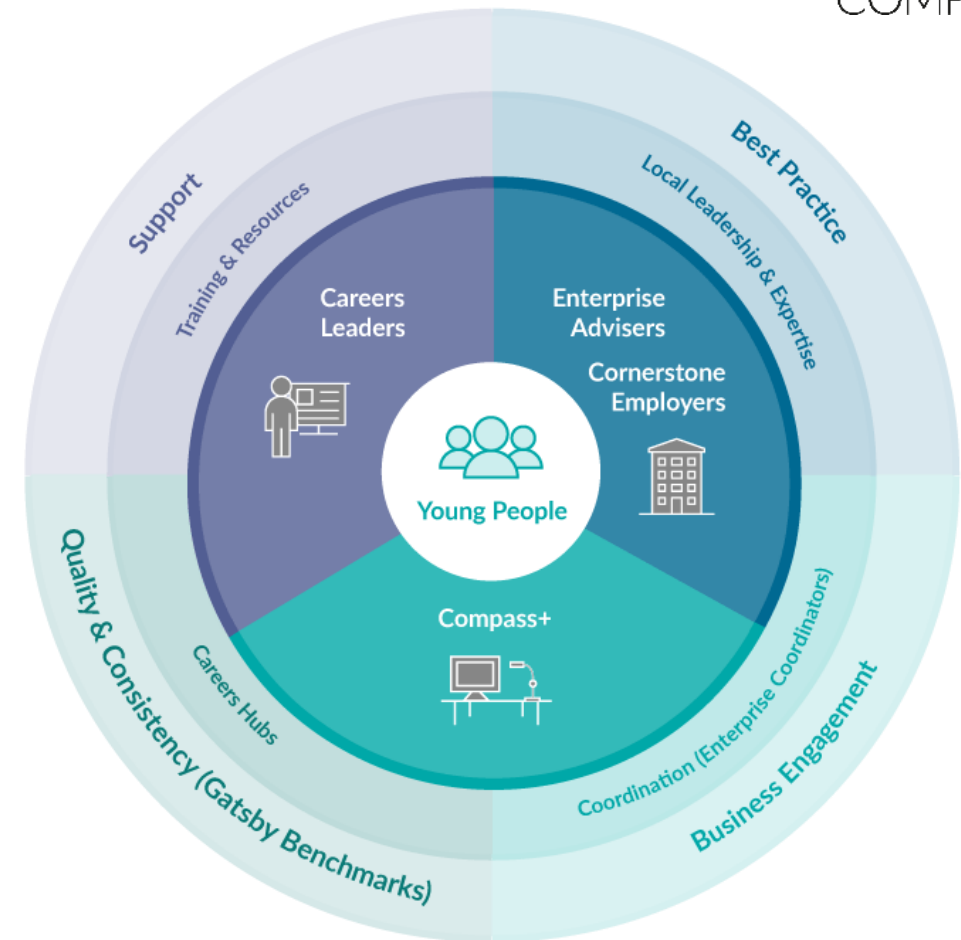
COMP

Support

Training & Resources

Best Practice

Local Leadership & Expertise

Careers Leaders

Enterprise Advisers

Cornerstone Employers

Young People

Compass+

Quality & Consistency (Gatsby Benchmarks)

Careers Hubs

Coordination (Enterprise Coordinators)

Business Engagement